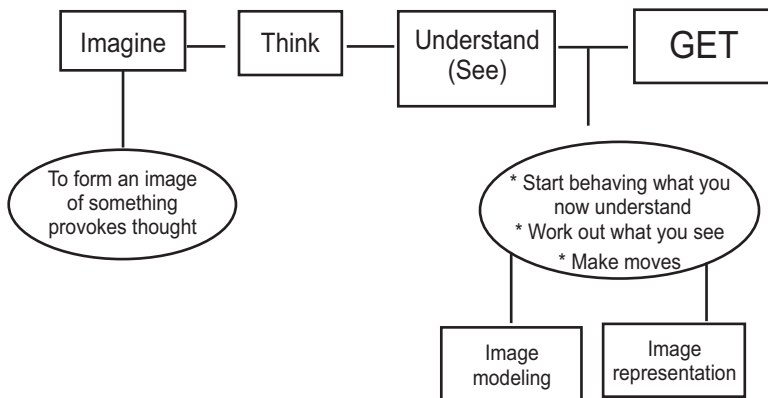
Imagine

Think

Understand (See)

GET

To form an image of something provokes thought

* Start behaving what you now understand
* Work out what you see
* Make moves

Image modeling

Image representation